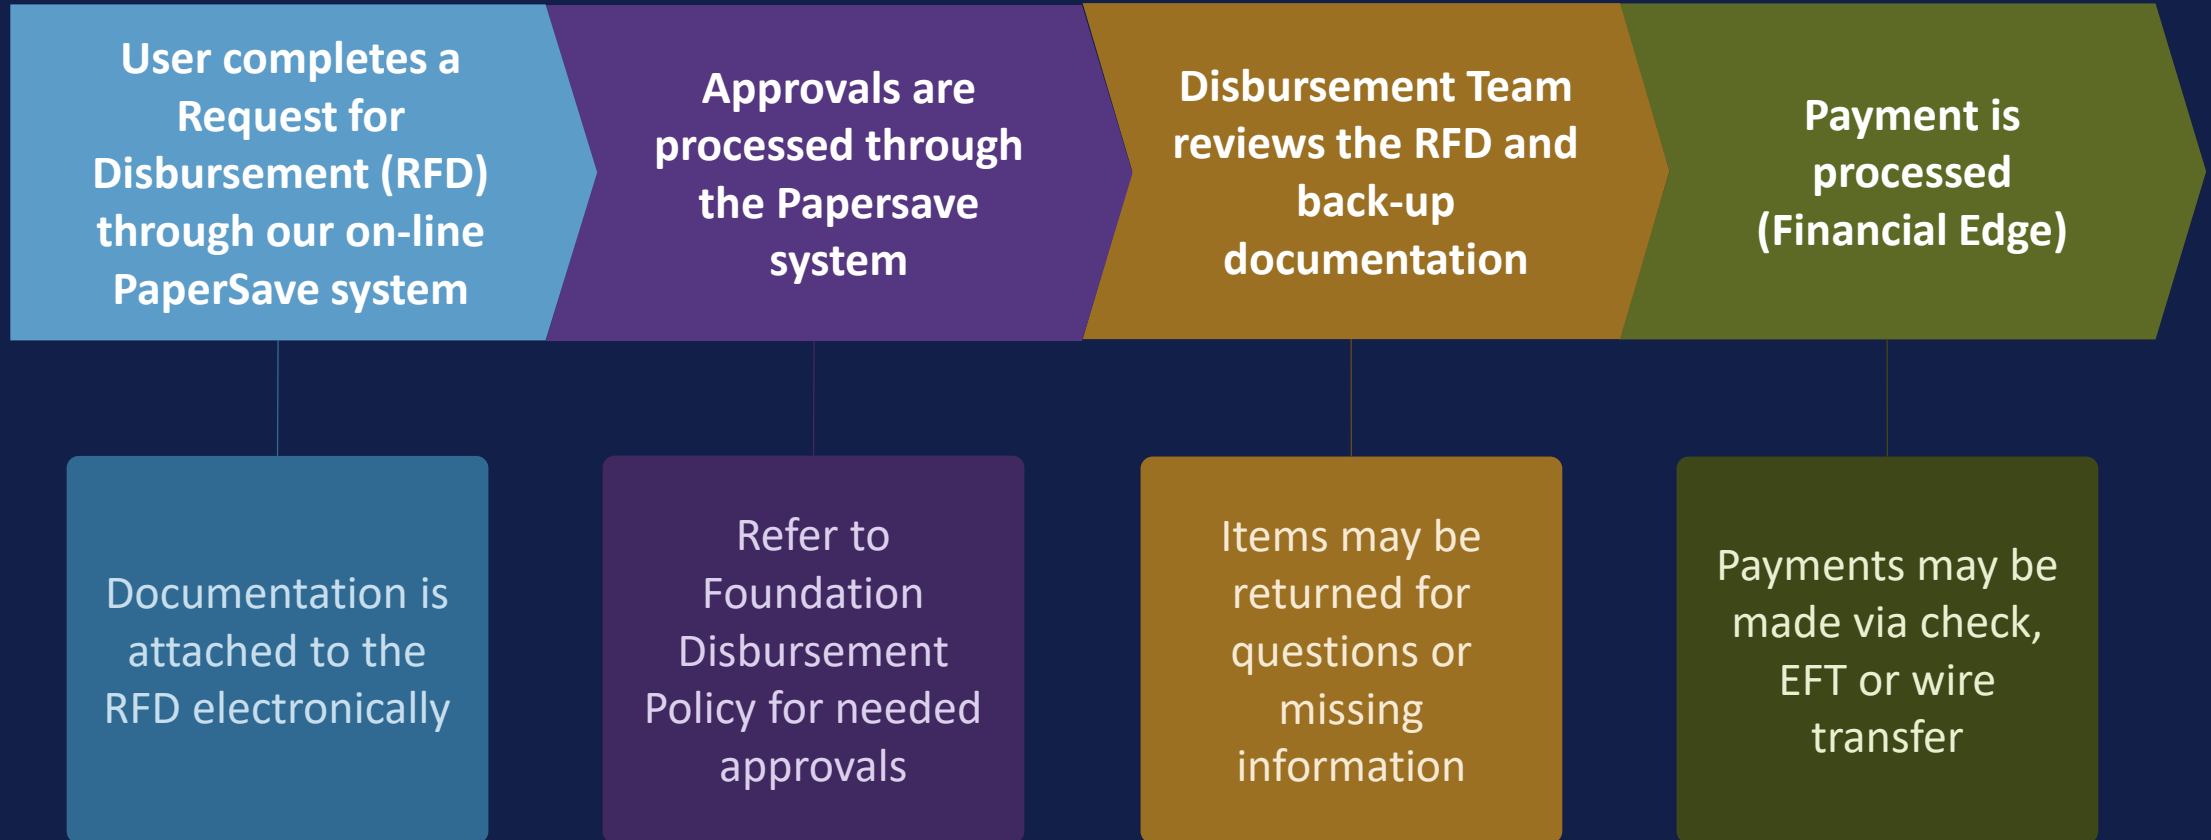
User completes a Request for Disbursement (RFD) through our on-line PaperSave system

Approvals are processed through the Papersave system

Disbursement Team reviews the RFD and back-up documentation

Payment is processed (Financial Edge)

Documentation is attached to the RFD electronically

Refer to Foundation Disbursement Policy for needed approvals

Items may be returned for questions or missing information

Payments may be made via check, EFT or wire transfer